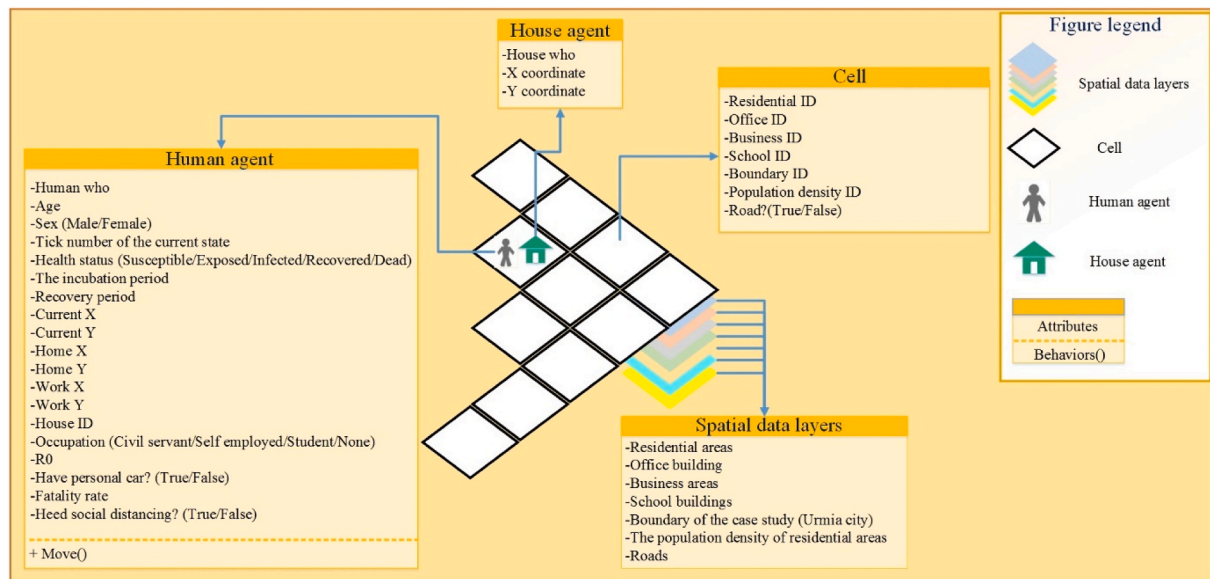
House agent
-House who
-X coordinate
-Y coordinate

Cell
-Residential ID
-Office ID
-Business ID
-School ID
-Boundary ID
-Population density ID
-Road?(True/False)

Human agent
-Human who
-Age
-Sex (Male/Female)
-Tick number of the current state
-Health status (Susceptible/Exposed/Infected/Recovered/Dead)
-The incubation period
-Recovery period
-Current X
-Current Y
-Home X
-Home Y
-Work X
-Work Y
-House ID
-Occupation (Civil servant/Self employed/Student/None)
-R0
-Have personal car? (True/False)
-Fatality rate
-Heed social distancing? (True/False)
+ Move()

Spatial data layers
-Residential areas
-Office building
-Business areas
-School buildings
-Boundary of the case study (Urmia city)
-The population density of residential areas
-Roads

Figure legend
Spatial data layers
Cell
Human agent
House agent
Attributes
Behaviors()